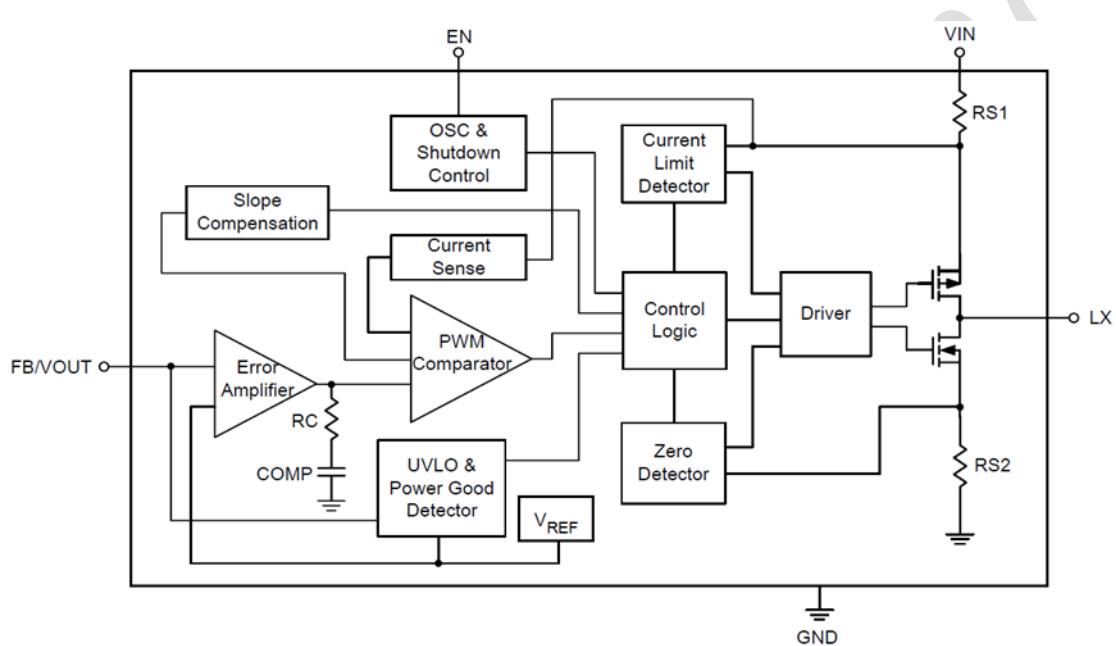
EN
VIN
RS1
OSC & Shutdown Control
Current Limit Detector
Slope Compensation
Current Sense
Control Logic
Driver
LX
FB/VOUT
Error Amplifier
PWM Comparator
RC
COMP
UVLO & Power Good Detector
$V_{REF}$
Zero Detector
RS2
GND